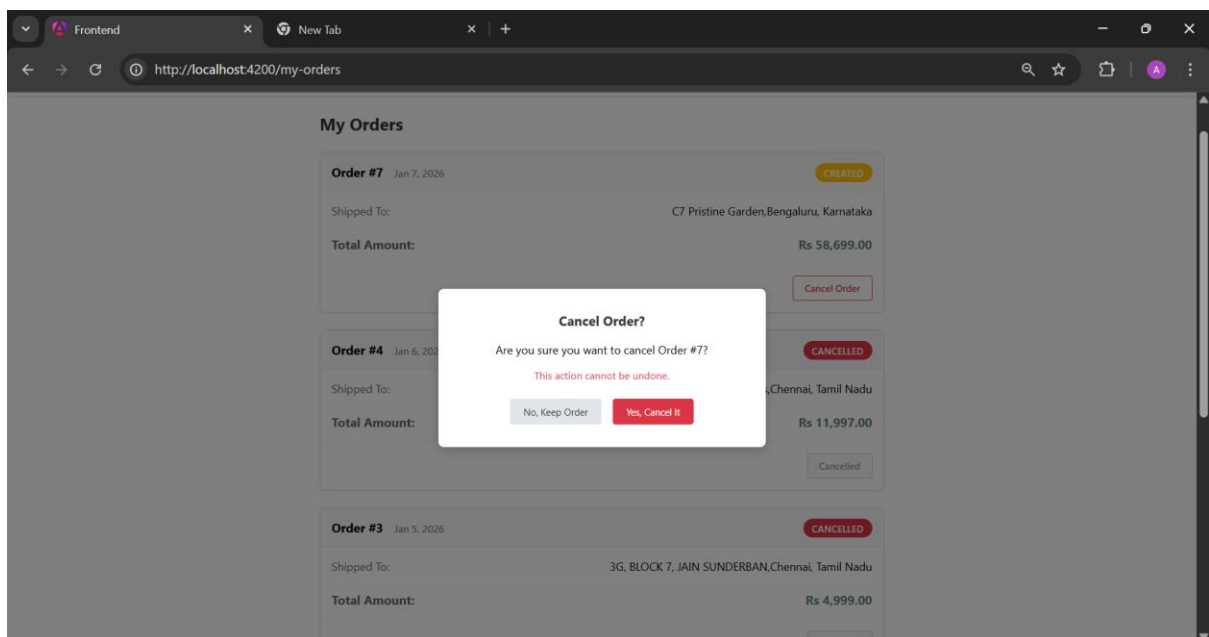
Frontend
New Tab
http://localhost:4200/my-orders

My Orders

Order #7 Jan 7, 2026
CREATED
Shipped To:
C7 Pristine Garden,Bengaluru, Karnataka
Total Amount:
Rs 58,699.00
Cancel Order

Order #4 Jan 6, 20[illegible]
CANCELLED
Shipped To:
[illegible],Chennai, Tamil Nadu
Total Amount:
Rs 11,997.00
Cancelled

Cancel Order?
Are you sure you want to cancel Order #7?
This action cannot be undone.
No, Keep Order
Yes, Cancel It

Order #3 Jan 5, 2026
CANCELLED
Shipped To:
3G, BLOCK 7, JAIN SUNDERBAN,Chennai, Tamil Nadu
Total Amount:
Rs 4,999.00